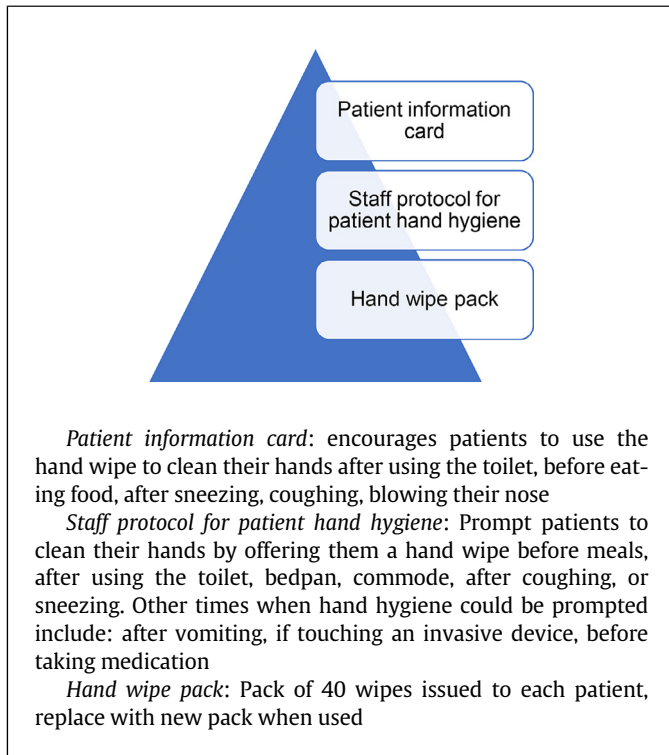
Patient information card

Staff protocol for patient hand hygiene

Hand wipe pack

*Patient information card*: encourages patients to use the hand wipe to clean their hands after using the toilet, before eating food, after sneezing, coughing, blowing their nose

*Staff protocol for patient hand hygiene*: Prompt patients to clean their hands by offering them a hand wipe before meals, after using the toilet, bedpan, commode, after coughing, or sneezing. Other times when hand hygiene could be prompted include: after vomiting, if touching an invasive device, before taking medication

*Hand wipe pack*: Pack of 40 wipes issued to each patient, replace with new pack when used